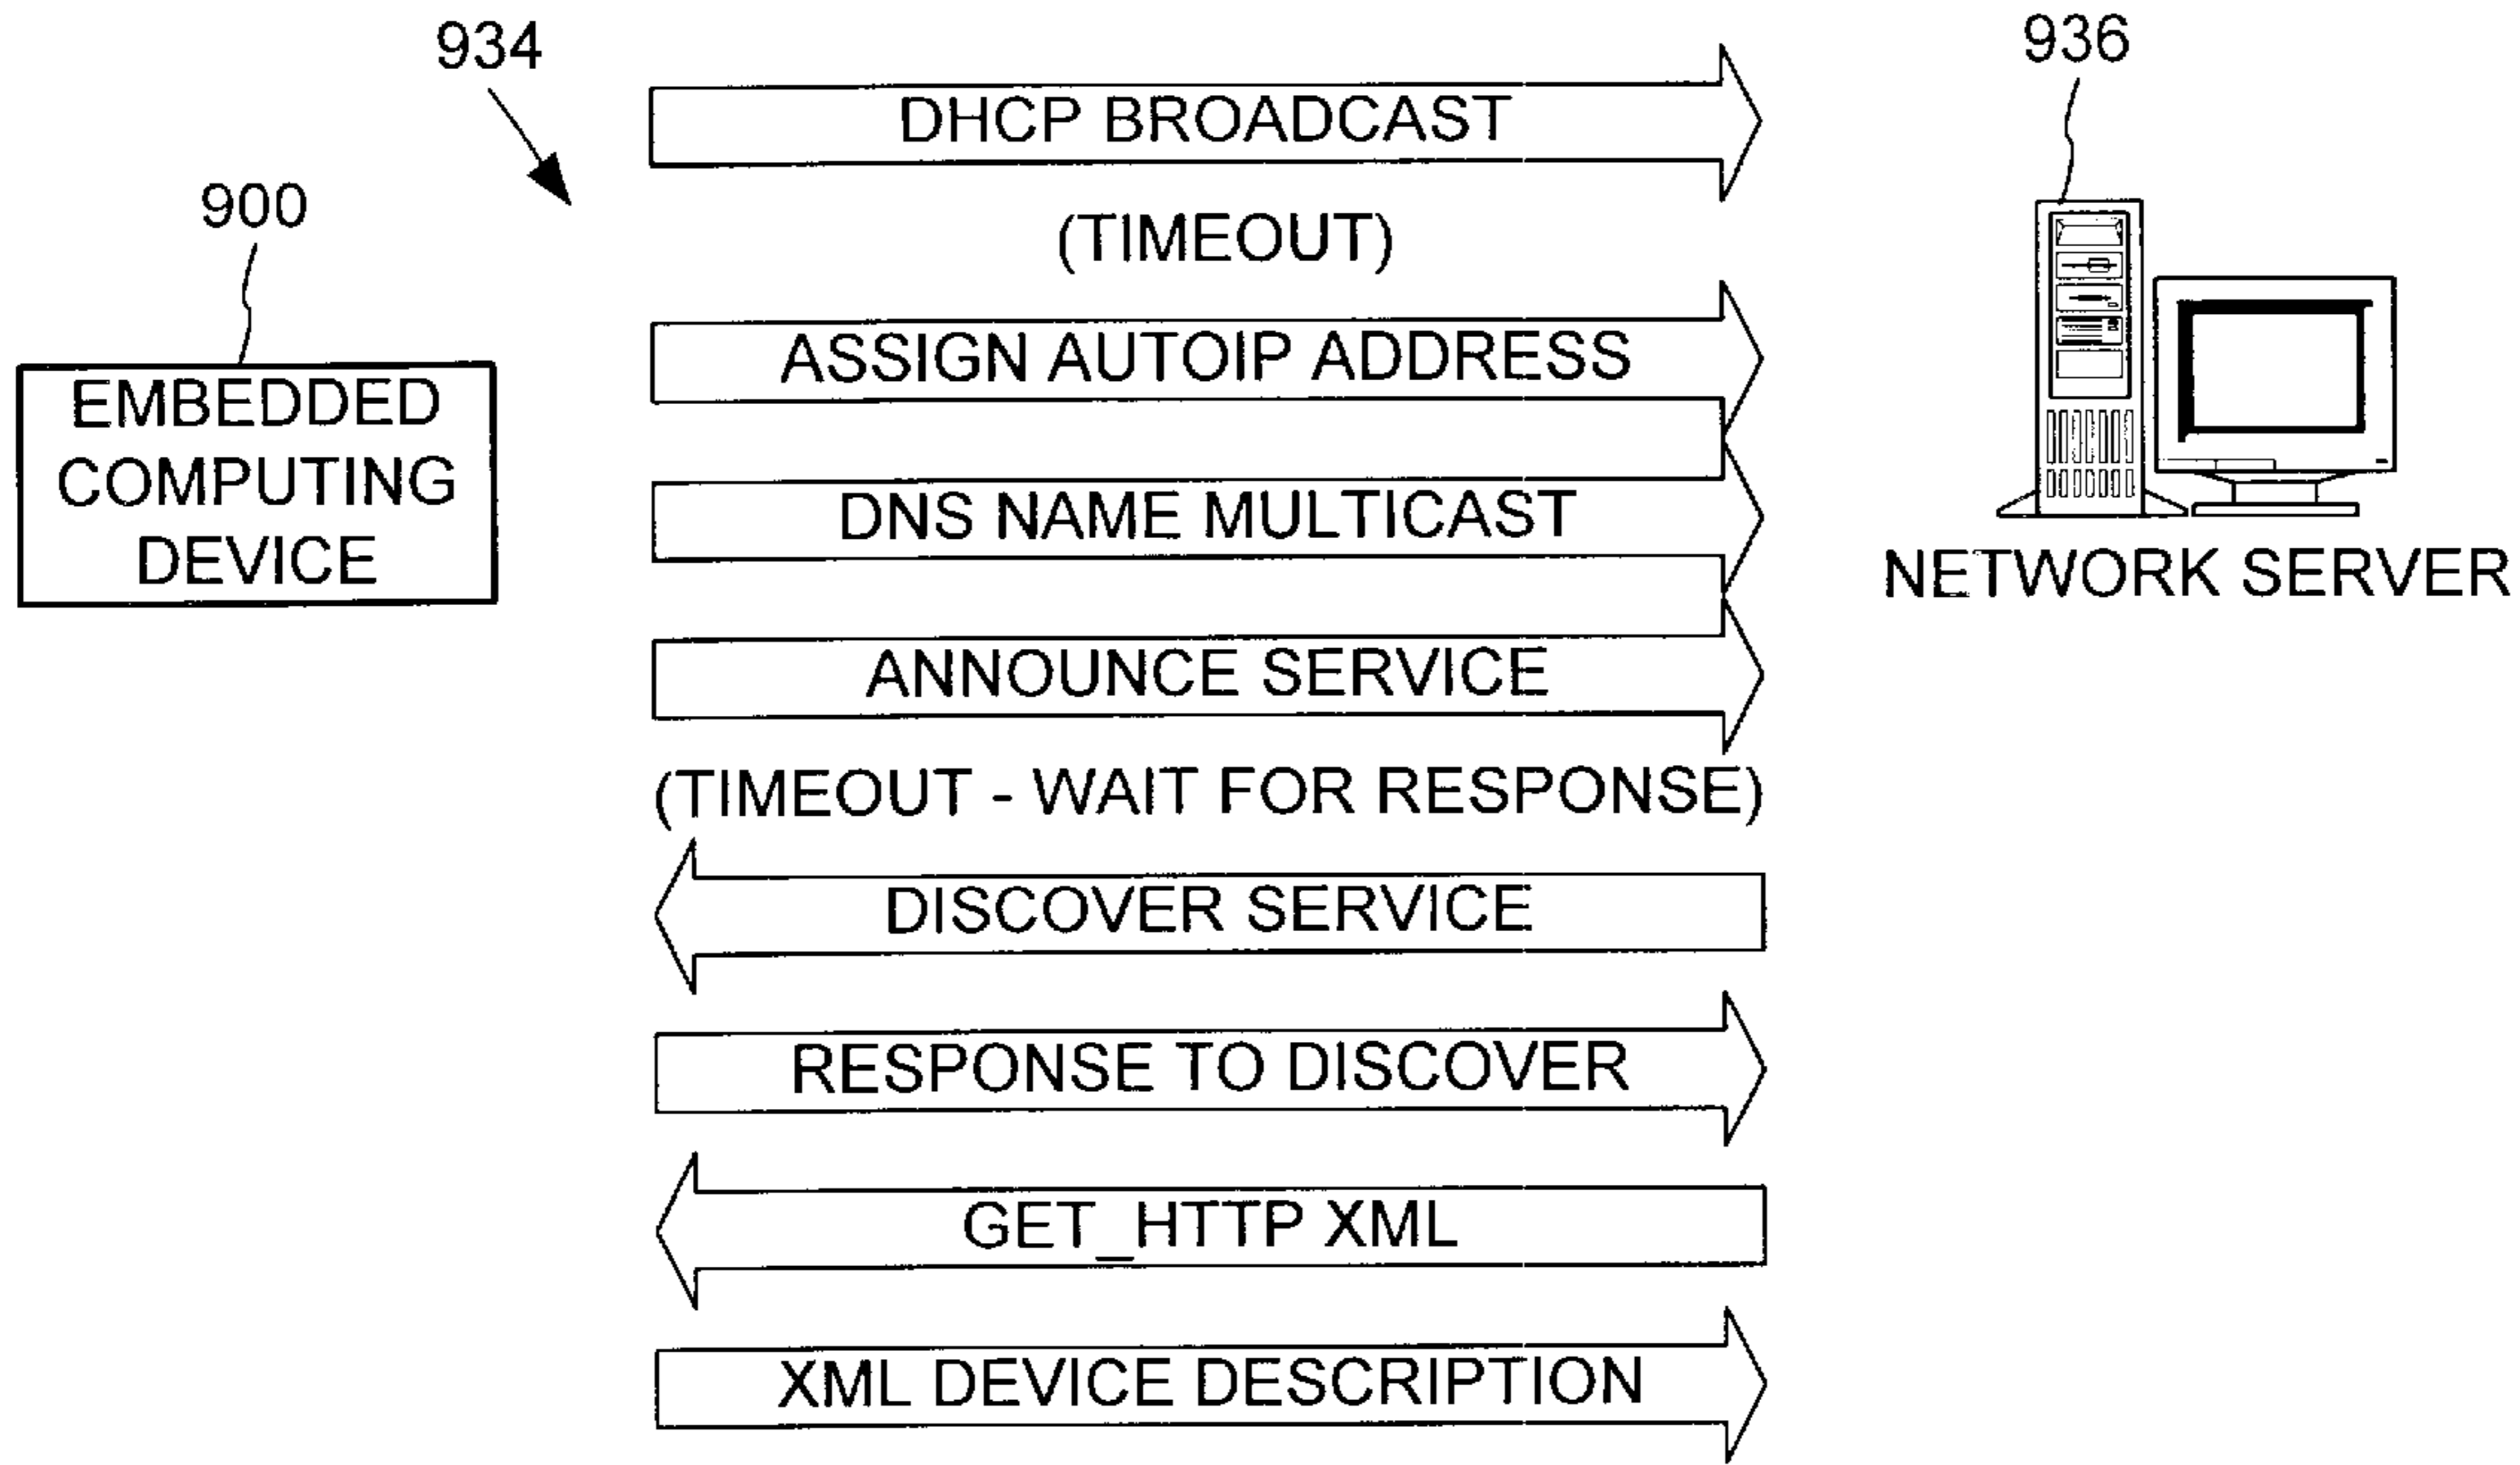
934

936

900

EMBEDDED COMPUTING DEVICE

DHCP BROADCAST

(TIMEOUT)

ASSIGN AUTOIP ADDRESS

DNS NAME MULTICAST

ANNOUNCE SERVICE

(TIMEOUT - WAIT FOR RESPONSE)

DISCOVER SERVICE

RESPONSE TO DISCOVER

GET_HTTP XML

XML DEVICE DESCRIPTION

NETWORK SERVER